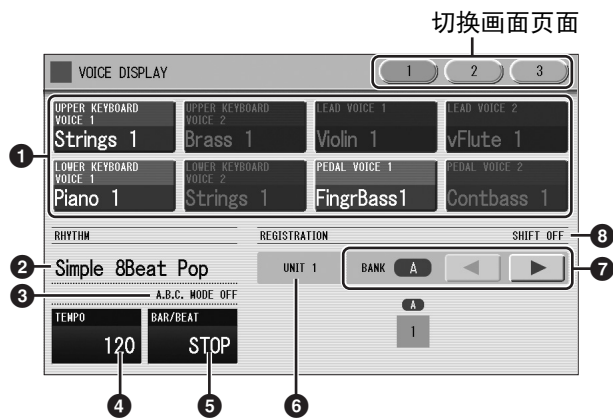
切换画面页面

VOICE DISPLAY

1 2 3

❶

UPPER KEYBOARD VOICE 1
Strings 1

UPPER KEYBOARD VOICE 2
Brass 1

LEAD VOICE 1
Violin 1

LEAD VOICE 2
vFlute 1

LOWER KEYBOARD VOICE 1
Piano 1

LOWER KEYBOARD VOICE 2
Strings 1

PEDAL VOICE 1
FingrBass1

PEDAL VOICE 2
Contbass 1

RHYTHM

❷ Simple 8Beat Pop

❸ A.B.C. MODE OFF

TEMPO
120

BAR/BEAT
STOP

REGISTRATION

SHIFT OFF ❽

UNIT 1

BANK A ◀ ▶ ❼

A
1

❹ ❺ ❻